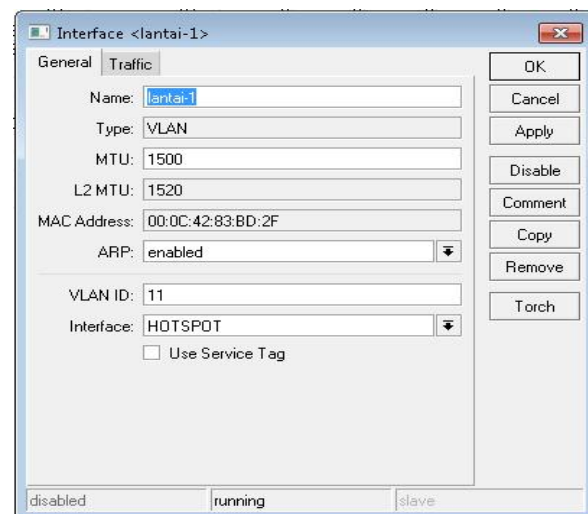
Interface <lantai-1>

General | Traffic

Name: lantai-1
Type: VLAN
MTU: 1500
L2 MTU: 1520
MAC Address: 00:0C:42:83:BD:2F
ARP: enabled

VLAN ID: 11
Interface: HOTSPOT
Use Service Tag

OK
Cancel
Apply
Disable
Comment
Copy
Remove
Torch

disabled | running | slave